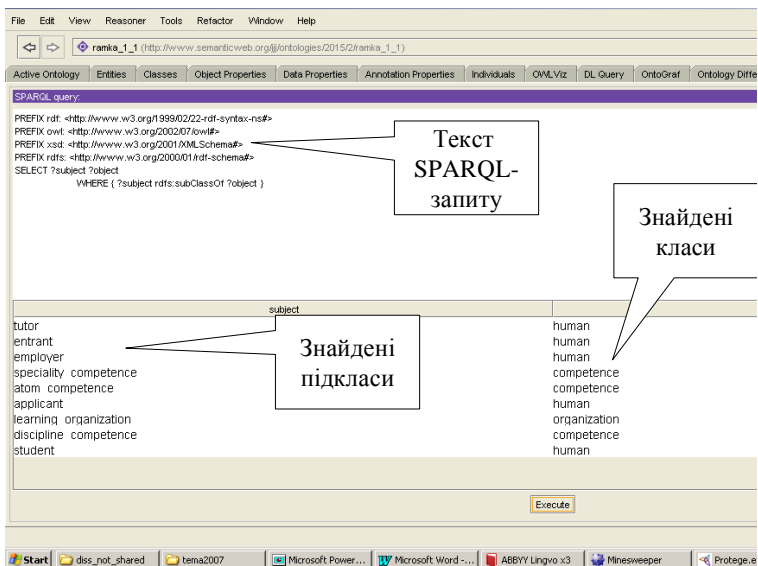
File Edit View Reasoner Tools Refactor Window Help

ramka_1_1 (http://www.semanticweb.org/jj/ontologies/2015/2/ramka_1_1)

Active Ontology | Entities | Classes | Object Properties | Data Properties | Annotation Properties | Individuals | OWLViz | DL Query | OntoGraf | Ontology Diffe

SPARQL query:

PREFIX rdf: <http://www.w3.org/1999/02/22-rdf-syntax-ns#>
PREFIX owl: <http://www.w3.org/2002/07/owl#>
PREFIX xsd: <http://www.w3.org/2001/XMLSchema#>
PREFIX rdfs: <http://www.w3.org/2000/01/rdf-schema#>
SELECT ?subject ?object
WHERE { ?subject rdfs:subClassOf ?object }

Текст SPARQL-запиту

Знайдені класи

| subject | |
|---|---|
| tutor | human |
| entrant | human |
| employer | human |
| speciality competence | competence |
| atom competence | competence |
| applicant | human |
| learning organization | organization |
| discipline competence | competence |
| student | human |

Знайдені підкласи

Execute

Start | diss_not_shared | tema2007 | Microsoft Power... | Microsoft Word -... | ABBYY Lingvo x3 | Minesweeper | Protege.e